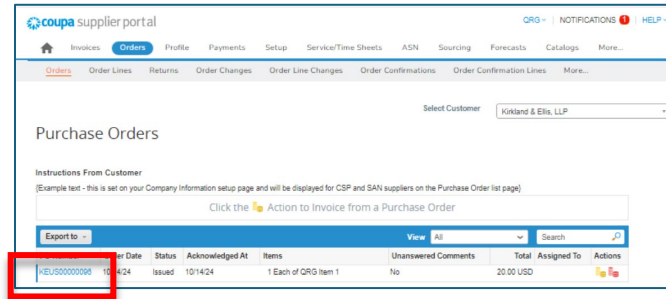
coupa supplier portal

QRG | NOTIFICATIONS 1 | HELP

Invoices Orders Profile Payments Setup Service/Time Sheets ASN Sourcing Forecasts Catalogs More...

Orders Order Lines Returns Order Changes Order Line Changes Order Confirmations Order Confirmation Lines More...

Select Customer Kirkland & Ellis, LLP

Purchase Orders

Instructions From Customer

{Example text - this is set on your Company Information setup page and will be displayed for CSP and SAN suppliers on the Purchase Order list page}

Click the Action to Invoice from a Purchase Order

Export to

View All

Search

| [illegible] | Order Date | Status | Acknowledged At | Items | Unanswered Comments | Total | Assigned To | Actions |
|---|---|---|---|---|---|---|---|---|
| KEUS00000096 | 10/14/24 | Issued | 10/14/24 | 1 Each of QRG Item 1 | No | 20.00 USD | | |